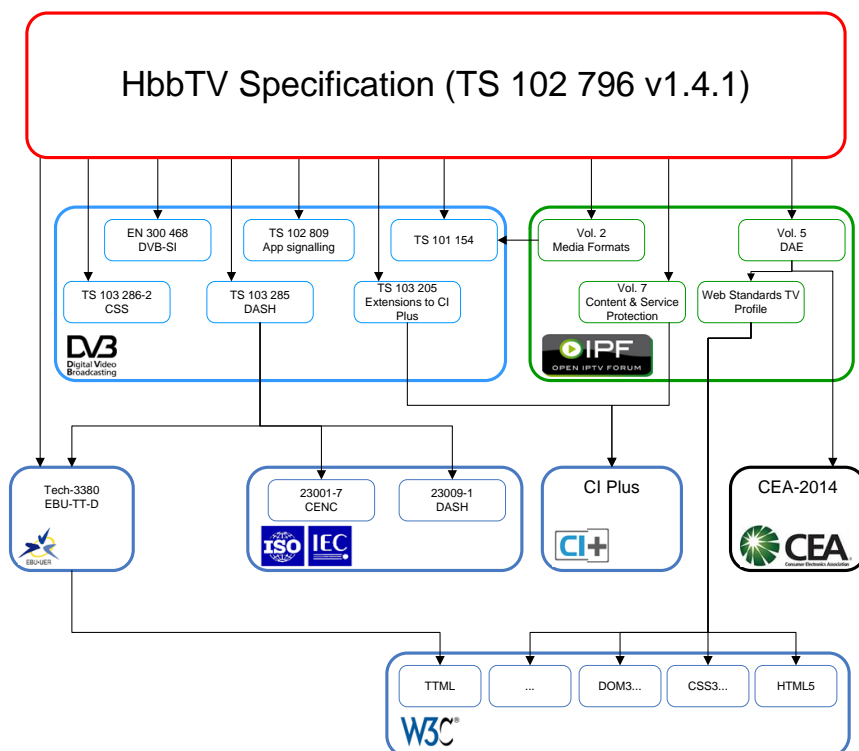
HbbTV Specification (TS 102 796 v1.4.1)

EN 300 468
DVB-SI

TS 102 809
App signalling

TS 101 154

TS 103 286-2
CSS

TS 103 285
DASH

TS 103 205
Extensions to CI Plus

DVB
Digital Video Broadcasting

Vol. 2
Media Formats

Vol. 5
DAE

Vol. 7
Content & Service Protection

Web Standards TV Profile

OIPF
OPEN IPTV FORUM

Tech-3380
EBU-TT-D

EBU•UER

23001-7
CENC

23009-1
DASH

ISO IEC

CI Plus

CI+

CEA-2014

CEA
Consumer Electronics Association

TTML

...

DOM3...

CSS3...

HTML5

W3C®